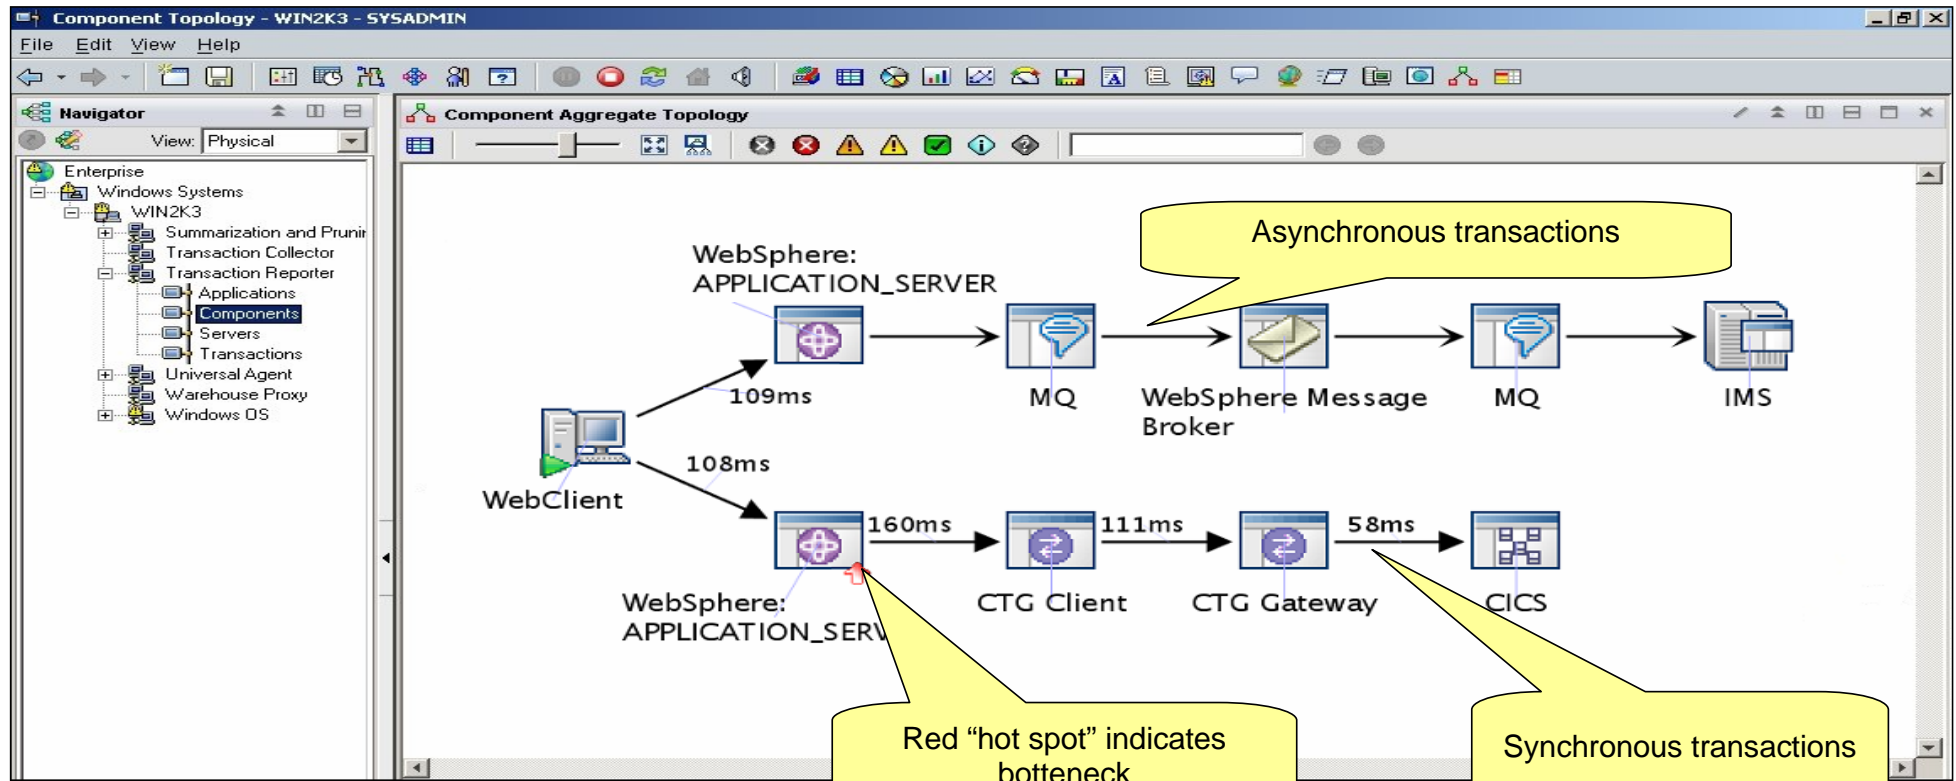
Component Topology - WIN2K3 - SYSADMIN

File Edit View Help

Navigator

View: Physical

Enterprise
Windows Systems
WIN2K3
Summarization and Prunir
Transaction Collector
Transaction Reporter
Applications
Components
Servers
Transactions
Universal Agent
Warehouse Proxy
Windows OS

Component Aggregate Topology

Asynchronous transactions

WebSphere: APPLICATION_SERVER

109ms

MQ

WebSphere Message Broker

MQ

IMS

WebClient

108ms

160ms

111ms

58ms

WebSphere: APPLICATION_SERV

CTG Client

CTG Gateway

CICS

Red “hot spot” indicates botteneck

Synchronous transactions